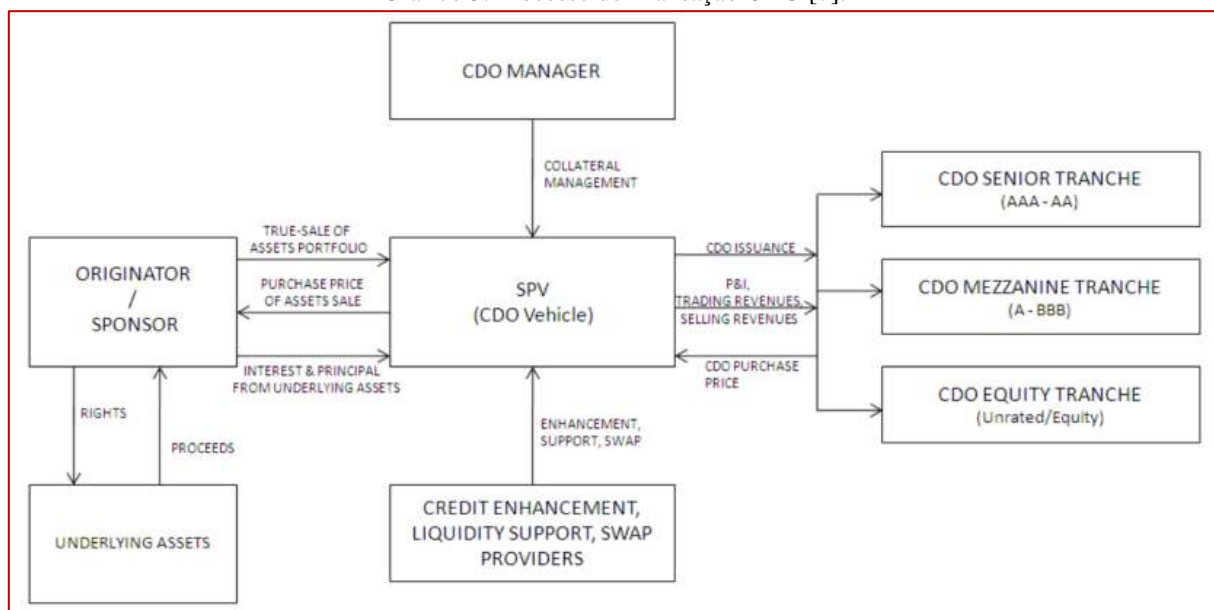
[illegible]

CDO MANAGER

COLLATERAL MANAGEMENT

CDO SENIOR TRANCHE
(AAA - AA)

TRUE-SALE OF ASSETS PORTFOLIO

ORIGINATOR / SPONSOR

PURCHASE PRICE OF ASSETS SALE

SPV
(CDO Vehicle)

CDO ISSUANCE

P&I, TRADING REVENUES, SELLING REVENUES

CDO MEZZANINE TRANCHE
(A - BBB)

INTEREST & PRINCIPAL FROM UNDERLYING ASSETS

CDO PURCHASE PRICE

CDO EQUITY TRANCHE
(Unrated/Equity)

RIGHTS

PROCEEDS

ENHANCEMENT, SUPPORT, SWAP

UNDERLYING ASSETS

CREDIT ENHANCEMENT, LIQUIDITY SUPPORT, SWAP PROVIDERS